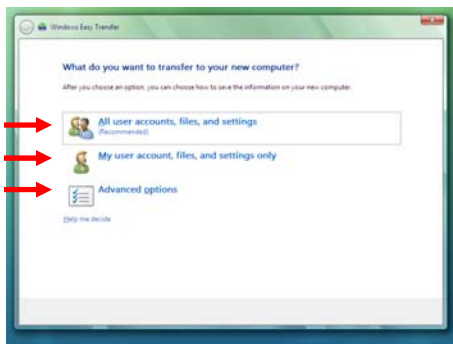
Windows Easy Transfer

What do you want to transfer to your new computer?

After you choose an option, you can choose how to save the information on your new computer.

All user accounts, files, and settings
(Recommended)

My user account, files, and settings only

Advanced options

Help me decide